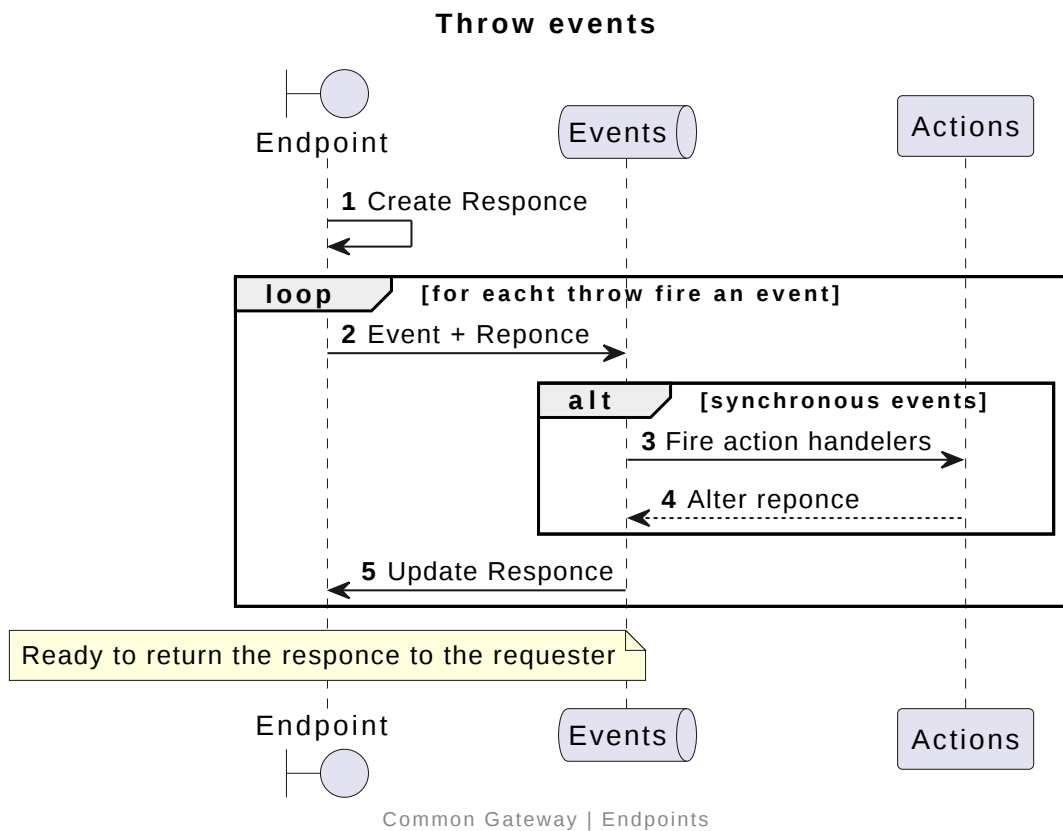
Throw events

Endpoint

Events

Actions

1 Create Responce

loop [for eacht throw fire an event]

2 Event + Reponce

alt [synchronous events]

3 Fire action handelers

4 Alter reponce

5 Update Responce

Ready to return the responce to the requester

Endpoint

Events

Actions

Common Gateway | Endpoints